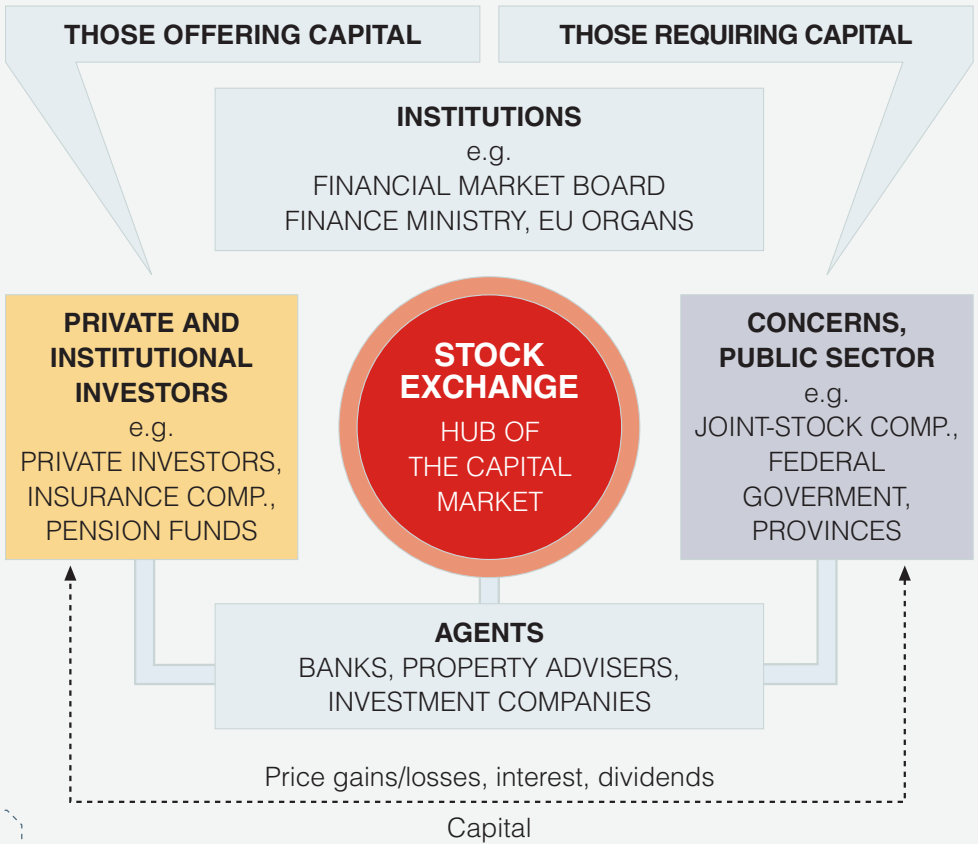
THOSE OFFERING CAPITAL

THOSE REQUIRING CAPITAL

INSTITUTIONS
e.g.
FINANCIAL MARKET BOARD
FINANCE MINISTRY, EU ORGANS

PRIVATE AND INSTITUTIONAL INVESTORS
e.g.
PRIVATE INVESTORS,
INSURANCE COMP.,
PENSION FUNDS

STOCK EXCHANGE
HUB OF THE CAPITAL MARKET

CONCERNS, PUBLIC SECTOR
e.g.
JOINT-STOCK COMP.,
FEDERAL GOVERMENT,
PROVINCES

AGENTS
BANKS, PROPERTY ADVISERS,
INVESTMENT COMPANIES

Price gains/losses, interest, dividends

Capital